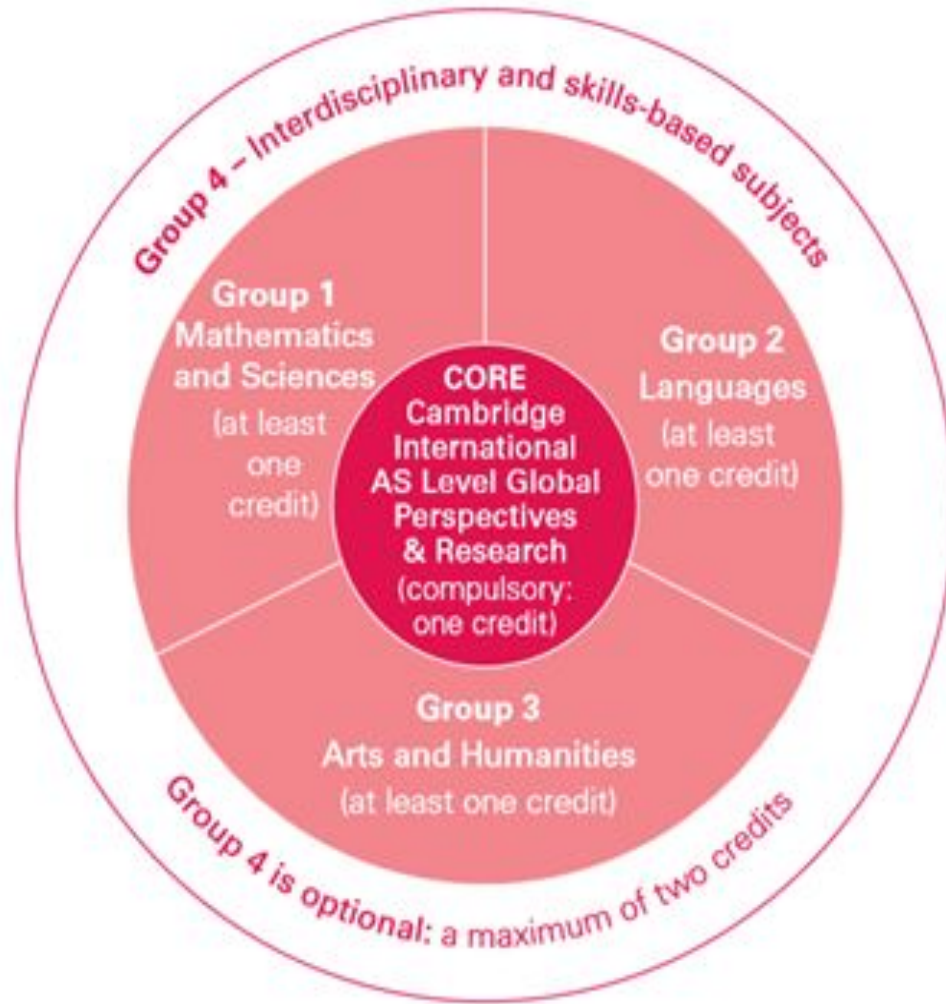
Group 4 – Interdisciplinary and skills-based subjects

Group 1
Mathematics and Sciences
(at least one credit)

CORE
Cambridge International AS Level Global Perspectives & Research
(compulsory: one credit)

Group 2
Languages
(at least one credit)

Group 3
Arts and Humanities
(at least one credit)

Group 4 is optional: a maximum of two credits